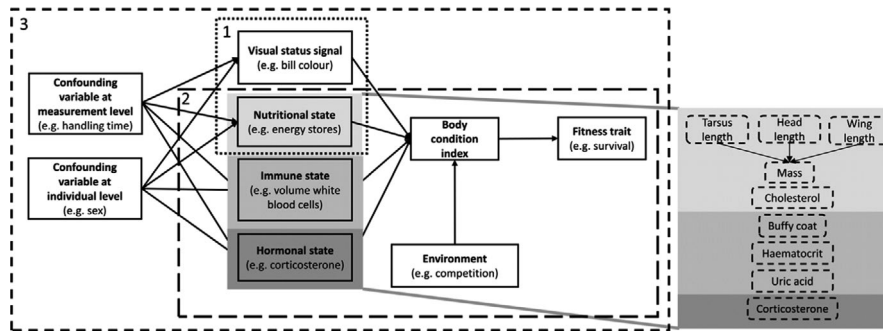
3

1

2

Confounding variable at measurement level (e.g. handling time)

Confounding variable at individual level (e.g. sex)

Visual status signal (e.g. bill colour)

Nutritional state (e.g. energy stores)

Immune state (e.g. volume white blood cells)

Hormonal state (e.g. corticosterone)

Body condition index

Fitness trait (e.g. survival)

Environment (e.g. competition)

Tarsus length

Head length

Wing length

Mass

Cholesterol

Buffy coat

Haematocrit

Uric acid

Corticosterone